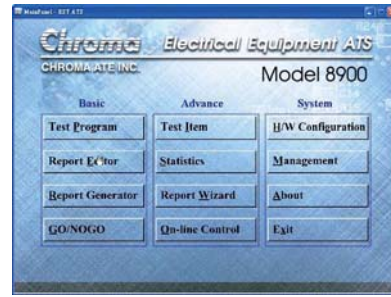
MainPanel - EET ATS

Chroma Electrical Equipment ATS

CHROMA ATE INC.

Model 8900

Basic

Test Program

Report Editor

Report Generator

GO/NOGO

Advance

Test Item

Statistics

Report Wizard

On-line Control

System

H/W Configuration

Management

About

Exit